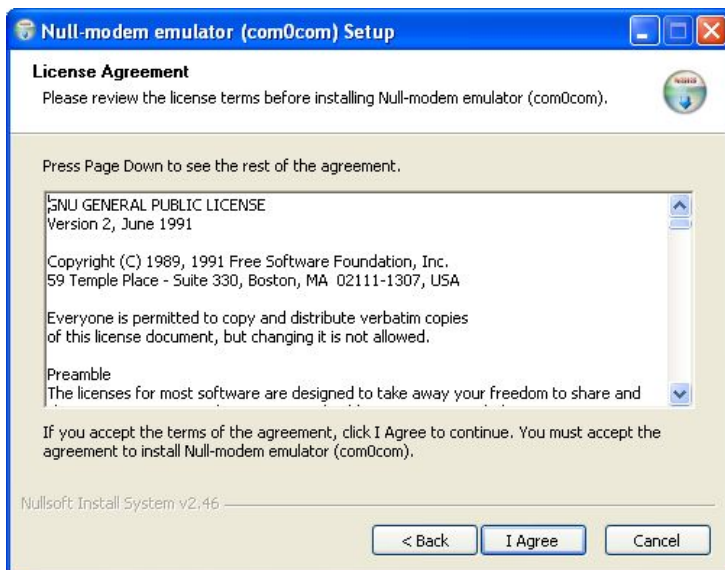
Null-modem emulator (com0com) Setup

License Agreement

Please review the license terms before installing Null-modem emulator (com0com).

Press Page Down to see the rest of the agreement.

GNU GENERAL PUBLIC LICENSE
Version 2, June 1991

Copyright (C) 1989, 1991 Free Software Foundation, Inc.
59 Temple Place - Suite 330, Boston, MA 02111-1307, USA

Everyone is permitted to copy and distribute verbatim copies of this license document, but changing it is not allowed.

Preamble
The licenses for most software are designed to take away your freedom to share and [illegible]

If you accept the terms of the agreement, click I Agree to continue. You must accept the agreement to install Null-modem emulator (com0com).

Nullsoft Install System v2.46

< Back
I Agree
Cancel